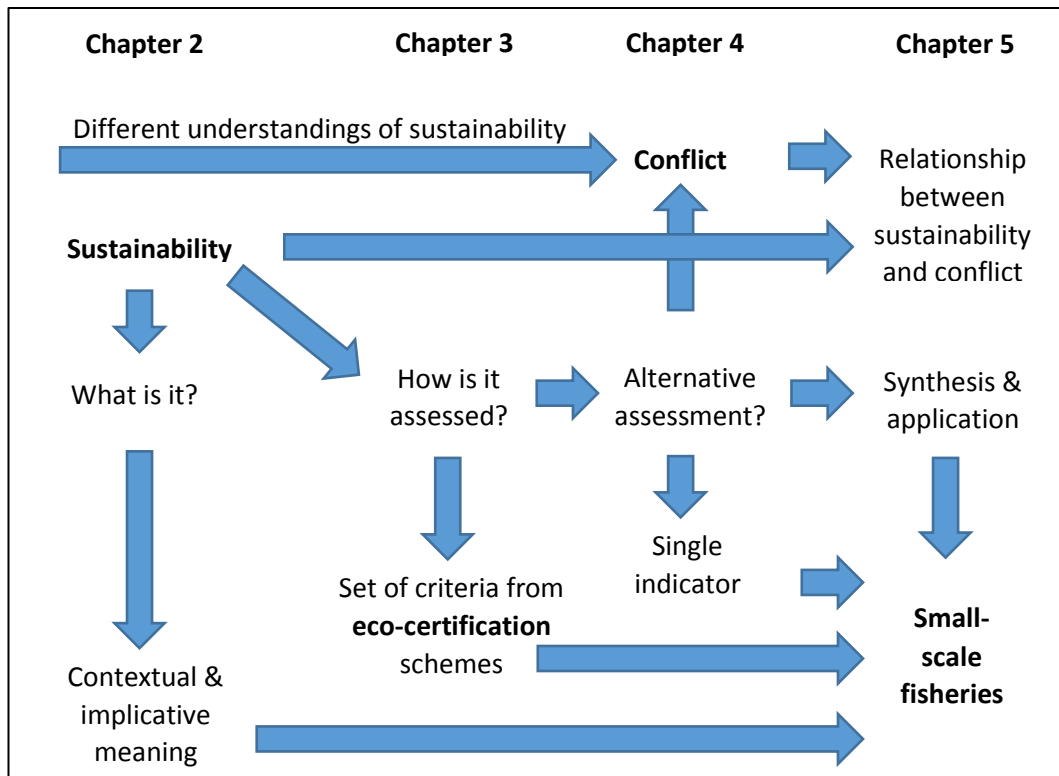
**Chapter 2** **Chapter 3** **Chapter 4** **Chapter 5**

Different understandings of sustainability

**Conflict**

Relationship between sustainability and conflict

**Sustainability**

What is it?

How is it assessed?

Alternative assessment?

Synthesis & application

Single indicator

Set of criteria from **eco-certification** schemes

**Small-scale fisheries**

Contextual & implicative meaning